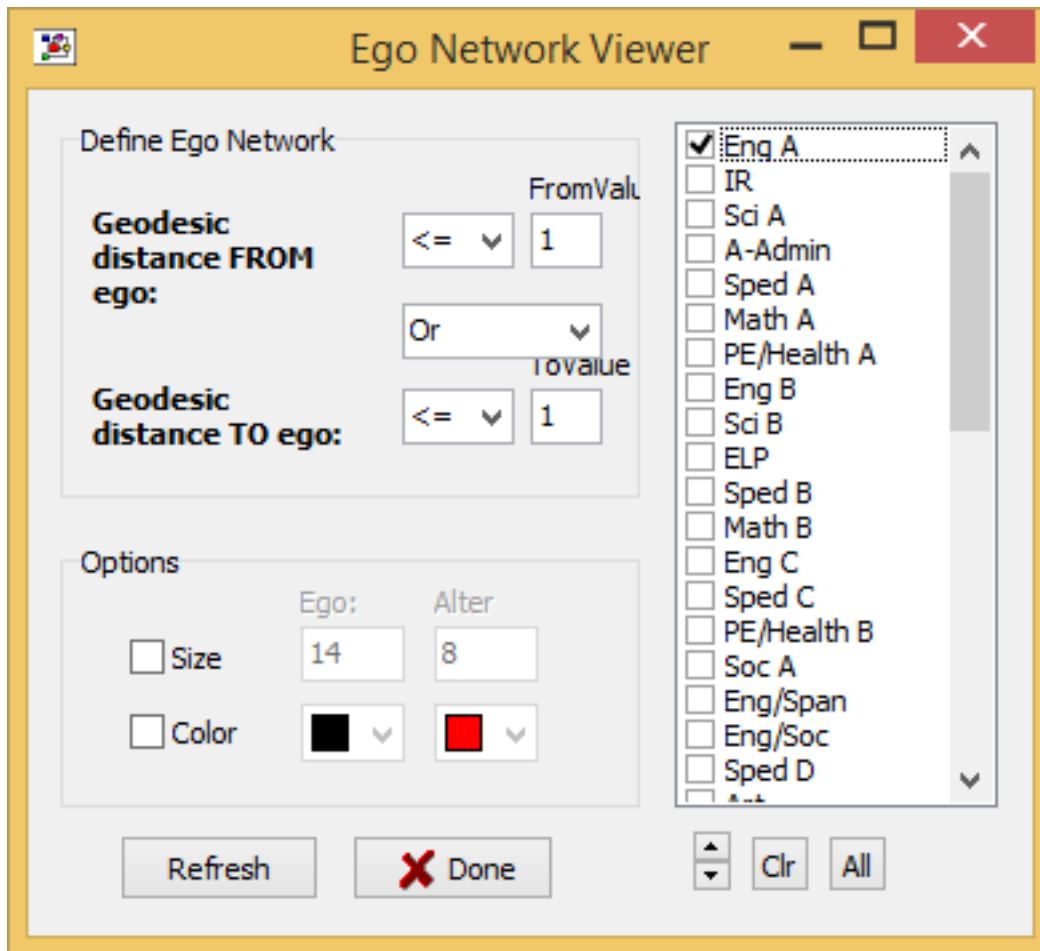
Ego Network Viewer

Define Ego Network

FromValu

Geodesic distance FROM ego:

<=

1

Or

ToValue

Geodesic distance TO ego:

<=

1

Options

Ego:

Alter

Size

14

8

Color

Refresh

Done

Eng A
IR
Sci A
A-Admin
Sped A
Math A
PE/Health A
Eng B
Sci B
ELP
Sped B
Math B
Eng C
Sped C
PE/Health B
Soc A
Eng/Span
Eng/Soc
Sped D
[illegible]

Clr

All